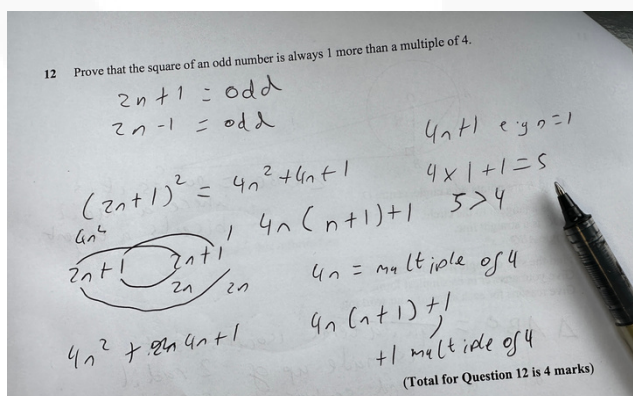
12 Prove that the square of an odd number is always 1 more than a multiple of 4.

$2n+1$ = odd
$2n-1$ = odd

$4n+1$ e.g $n=1$
$4 \times 1 + 1 = 5$
$5 > 4$

$(2n+1)^2 = 4n^2 + 4n + 1$
$4n(n+1)+1$

$4n^2$
$2n+1$ $2n+1$
$2n$ $2n$

$4n$ = multiple of 4
$4n(n+1)+1$
+1 multiple of 4

$4n^2 + 2n\,4n + 1$

(Total for Question 12 is 4 marks)